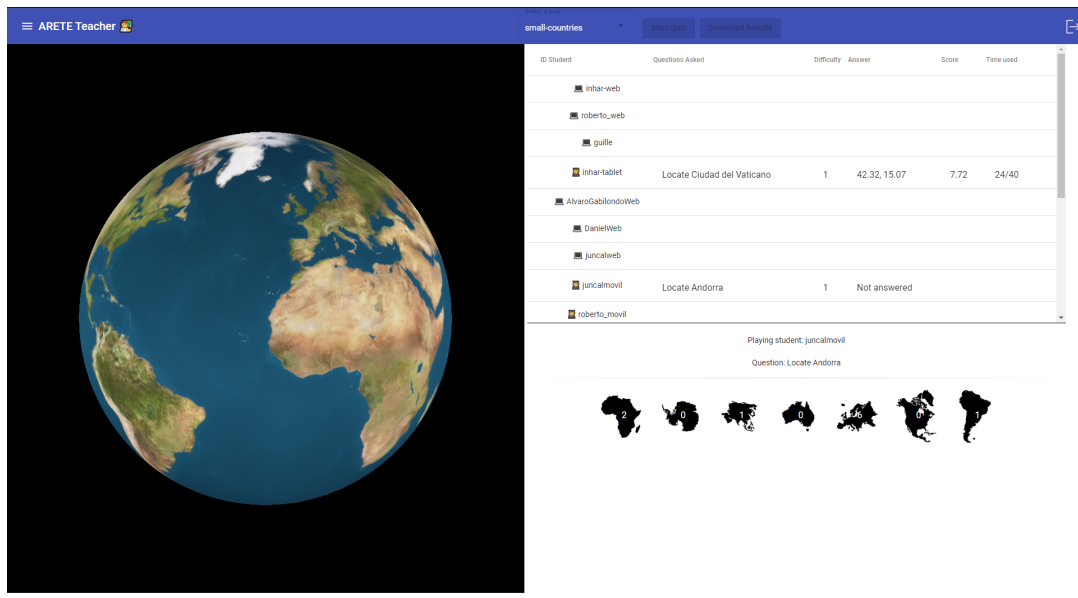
ARETE Teacher

small-countries

Start Quiz

Download Results

| ID Student | Questions Asked | Difficulty | Answer | Score | Time used |
|---|---|---|---|---|---|
| inhar-web | | | | | |
| roberto_web | | | | | |
| guille | | | | | |
| inhar-tablet | Locate Ciudad del Vaticano | 1 | 42.32, 15.07 | 7.72 | 24/40 |
| AlvaroGabilondoWeb | | | | | |
| DanielWeb | | | | | |
| juncalweb | | | | | |
| juncalmovil | Locate Andorra | 1 | Not answered | | |
| roberto_movil | | | | | |

Playing student: juncalmovil

Question: Locate Andorra

2 0 1 0 6 0 1